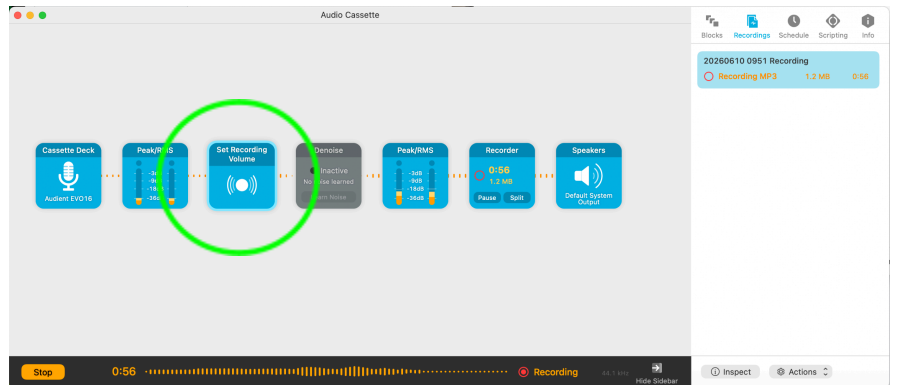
Audio Cassette

Blocks Recordings Schedule Scripting Info

20260610 0951 Recording
Recording MP3 1.2 MB 0:56

Cassette Deck
Audient EVO16

Peak/RMS
-3dB
-9dB
-18dB
-36dB

Set Recording Volume

Denoise
Inactive
No noise learned
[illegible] Noise

Peak/RMS
-3dB
-9dB
-18dB
-36dB

Recorder
0:56
1.2 MB
Pause Split

Speakers
Default System Output

Stop 0:56 Recording 44.1 kHz Hide Sidebar

Inspect Actions